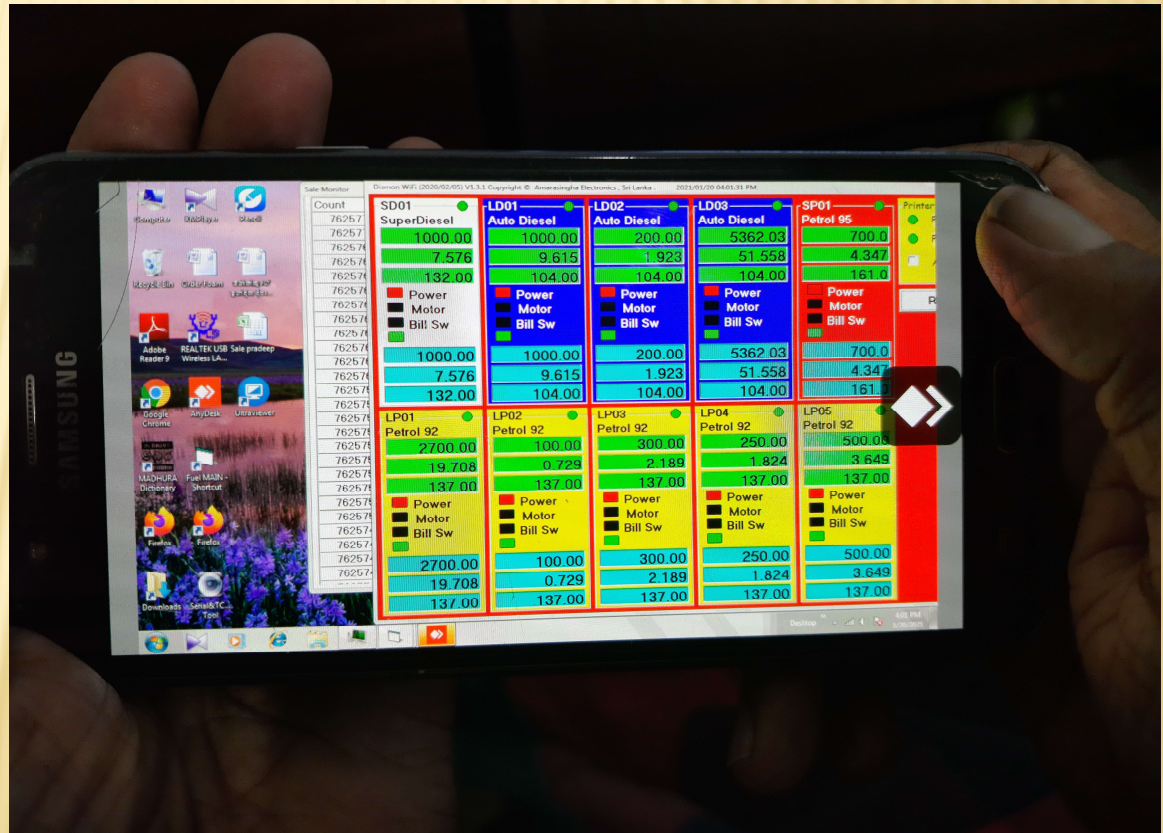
SAMSUNG

Computer
Recycle Bin
Adobe Reader 9
REALTEK USB Wireless LA...
Sale pradeep
Google Chrome
AnyDesk
UltraViewer
MADHURA Dictionary
Fuel MAIN - Shortcut
Firefox
Firefox
Downloads
Serial&TC Tool

Sale Monitor
Count
76257
76257
76257
76257
76257
76257
76257
76257
76257
76257
76257
76257
76257
76257
76257
76257
76257
76257
76257
76257
76257
76257
76257
76257
76257

Dienon WiFi (2020/02/05) V3.3.1 Copyright © Amarasinghe Electronics , Sri Lanka . 2021/01/20 04:01:31 PM

SD01
SuperDiesel
1000.00
7.576
132.00
Power
Motor
Bill Sw
1000.00
7.576
132.00

LD01
Auto Diesel
1000.00
9.615
104.00
Power
Motor
Bill Sw
1000.00
9.615
104.00

LD02
Auto Diesel
200.00
1.923
104.00
Power
Motor
Bill Sw
200.00
1.923
104.00

LD03
Auto Diesel
5362.03
51.558
104.00
Power
Motor
Bill Sw
5362.03
51.558
104.00

SP01
Petrol 95
700.0
4.347
161.0
Power
Motor
Bill Sw
700.0
4.347
161.0

Printer

LP01
Petrol 92
2700.00
19.708
137.00
Power
Motor
Bill Sw
2700.00
19.708
137.00

LP02
Petrol 92
100.00
0.729
137.00
Power
Motor
Bill Sw
100.00
0.729
137.00

LP03
Petrol 92
300.00
2.189
137.00
Power
Motor
Bill Sw
300.00
2.189
137.00

LP04
Petrol 92
250.00
1.824
137.00
Power
Motor
Bill Sw
250.00
1.824
137.00

LP05
Petrol 92
500.00
3.649
137.00
Power
Motor
Bill Sw
500.00
3.649
137.00

Desktop
4:01 PM
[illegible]